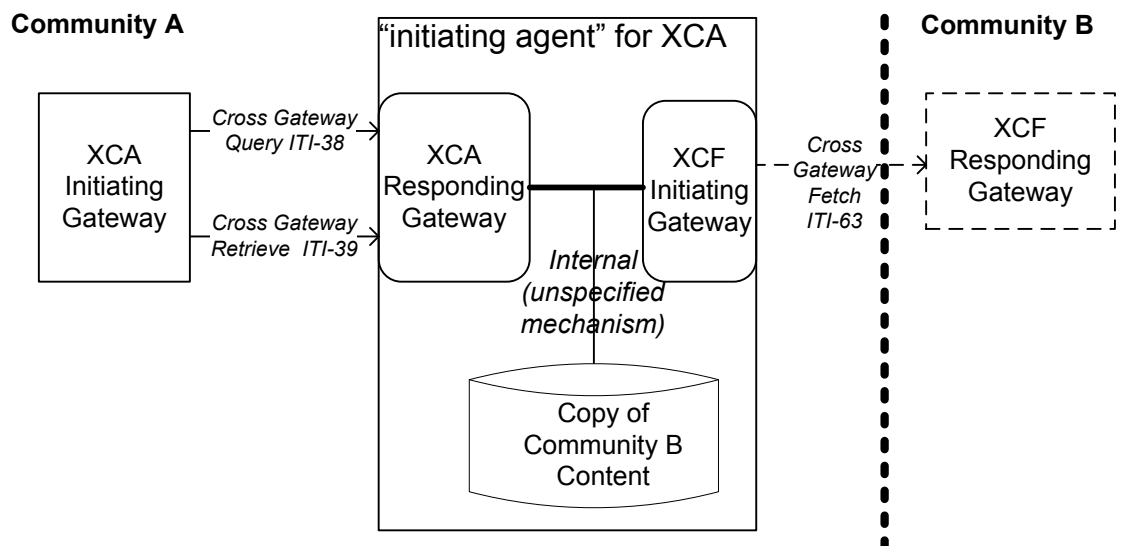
Community A

"initiating agent" for XCA

Community B

XCA Initiating Gateway

Cross Gateway Query ITI-38

Cross Gateway Retrieve ITI-39

XCA Responding Gateway

XCF Initiating Gateway

Cross Gateway Fetch ITI-63

XCF Responding Gateway

Internal (unspecified mechanism)

Copy of Community B Content